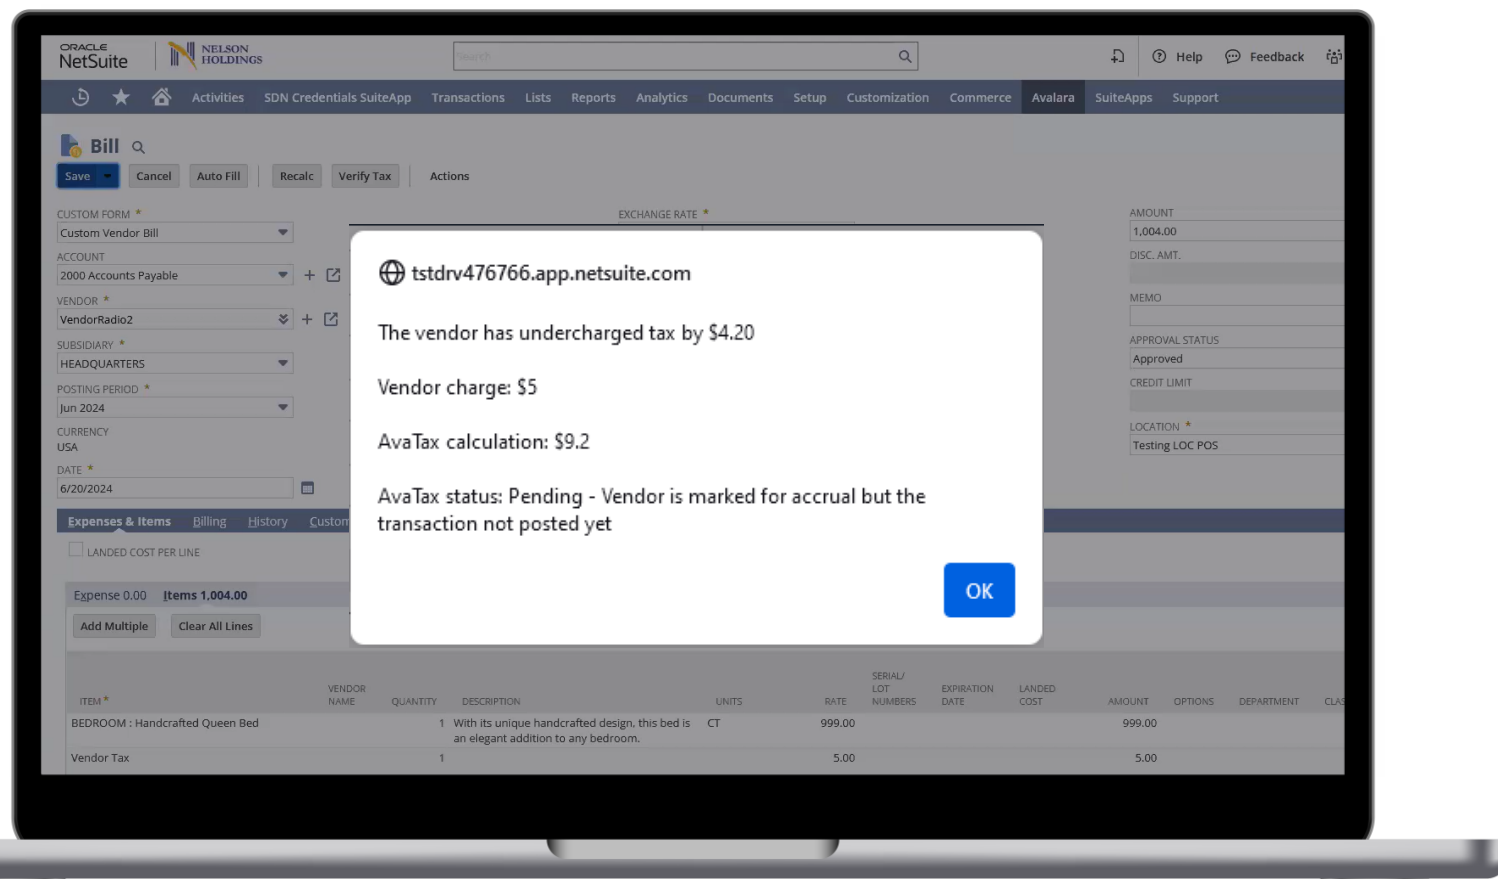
ORACLE NetSuite

NELSON HOLDINGS

Search

Help Feedback

Activities SDN Credentials SuiteApp Transactions Lists Reports Analytics Documents Setup Customization Commerce Avalara SuiteApps Support

Bill

Save Cancel Auto Fill Recalc Verify Tax Actions

CUSTOM FORM *
Custom Vendor Bill

ACCOUNT
2000 Accounts Payable

VENDOR *
VendorRadio2

SUBSIDIARY *
HEADQUARTERS

POSTING PERIOD *
Jun 2024

CURRENCY
USA

DATE *
6/20/2024

EXCHANGE RATE *

AMOUNT
1,004.00

DISC. AMT.

MEMO

APPROVAL STATUS
Approved

CREDIT LIMIT

LOCATION *
Testing LOC POS

tstdrv476766.app.netsuite.com

The vendor has undercharged tax by $4.20

Vendor charge: $5

AvaTax calculation: $9.2

AvaTax status: Pending - Vendor is marked for accrual but the transaction not posted yet

OK

Expenses & Items Billing History Custom

LANDED COST PER LINE

Expense 0.00 Items 1,004.00

Add Multiple Clear All Lines

| ITEM * | VENDOR NAME | QUANTITY | DESCRIPTION | UNITS | RATE | SERIAL/ LOT NUMBERS | EXPIRATION DATE | LANDED COST | AMOUNT | OPTIONS | DEPARTMENT | CLAS |
|---|---|---|---|---|---|---|---|---|---|---|---|---|
| BEDROOM : Handcrafted Queen Bed | | 1 | With its unique handcrafted design, this bed is an elegant addition to any bedroom. | CT | 999.00 | | | | 999.00 | | | |
| Vendor Tax | | 1 | | | 5.00 | | | | 5.00 | | | |